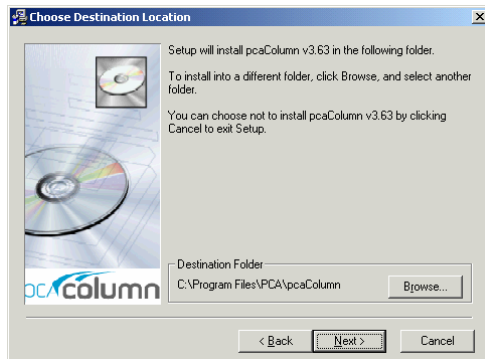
Choose Destination Location

Setup will install pcaColumn v3.63 in the following folder.

To install into a different folder, click Browse, and select another folder.

You can choose not to install pcaColumn v3.63 by clicking Cancel to exit Setup.

pcaColumn

Destination Folder
C:\Program Files\PCA\pcaColumn
Browse...

< Back
Next >
Cancel